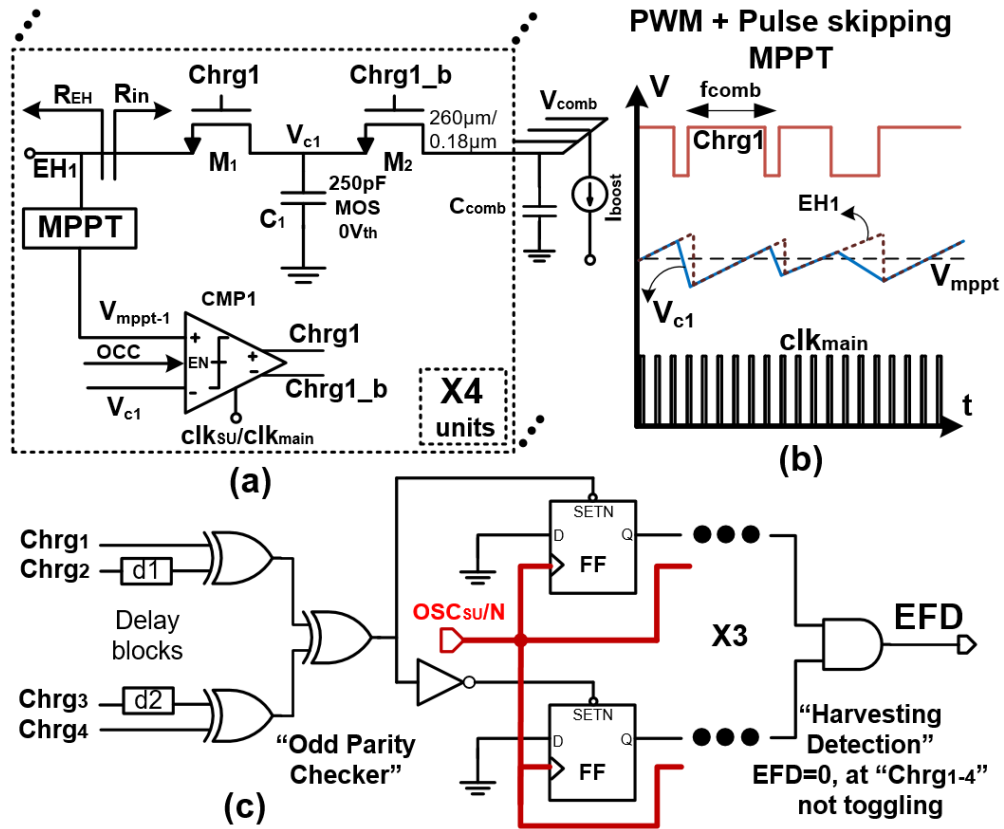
PWM + Pulse skipping MPPT

$R_{EH}$ $R_{in}$ Chrg1 Chrg1_b 260μm/ 0.18μm $V_{comb}$

$EH_1$ $M_1$ $V_{c1}$ $M_2$

250pF MOS 0Vth

$C_1$ $C_{comb}$ $I_{boost}$

MPPT

$V_{mppt-1}$ CMP1

OCC EN Chrg1

$V_{c1}$ Chrg1_b

$clk_{SU}$/$clk_{main}$

X4 units

(a)

V $f_{comb}$ Chrg1

EH1

$V_{mppt}$

$V_{c1}$

$clk_{main}$

t

(b)

Chrg1
Chrg2 d1

Delay blocks

Chrg3 d2
Chrg4

"Odd Parity Checker"

SETN D Q FF

$OSC_{SU}$/N

X3

SETN D Q FF

EFD

"Harvesting Detection"
EFD=0, at "Chrg1-4" not toggling

(c)